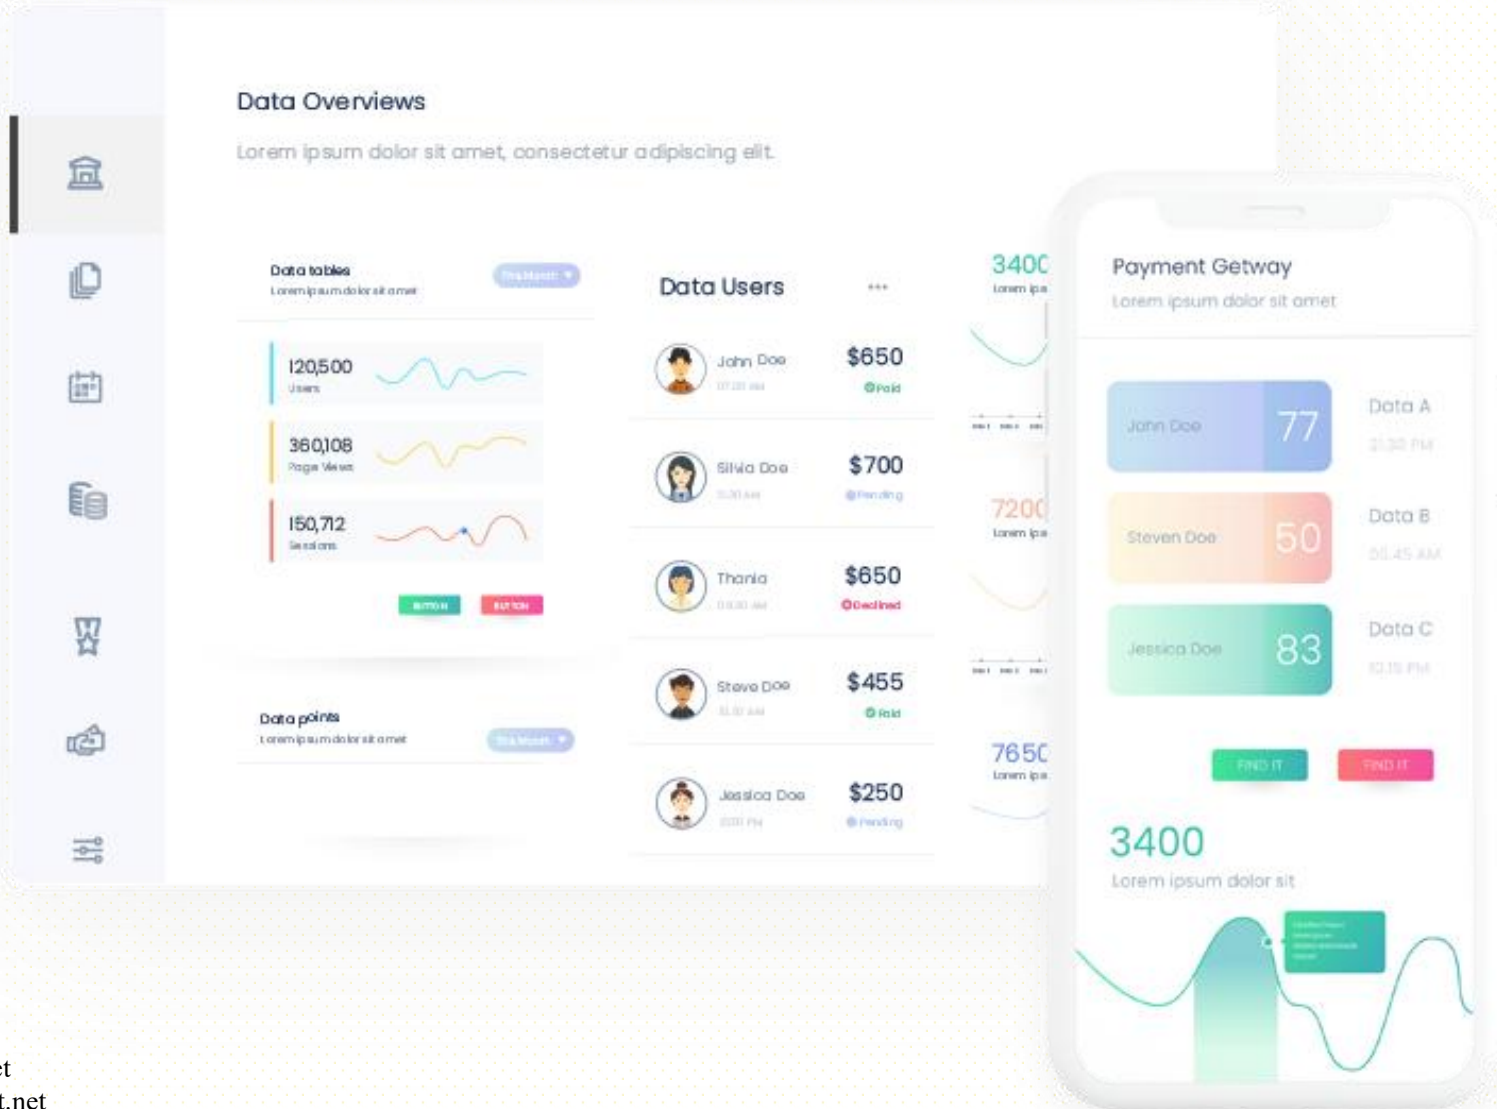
Data Overviews

Lorem ipsum dolor sit amet, consectetur adipiscing elit.

Data tables
Lorem ipsum dolor sit amet

This Month

120,500
Users

360,108
Page Views

150,712
Sessions

BUTTON BUTTON

Data points
Lorem ipsum dolor sit amet

This Month

Data Users

John Doe
07:20 AM
$650
Paid

Silvia Doe
11:30 AM
$700
Pending

Thania
03:30 AM
$650
Declined

Steve Doe
11:30 AM
$455
Paid

Jessica Doe
2:00 PM
$250
Pending

3400
Lorem ips

7200
Lorem ips

7650
Lorem ips

Payment Getway
Lorem ipsum dolor sit amet

John Doe 77
Data A
21:30 PM

Steven Doe 50
Data B
05:45 AM

Jessica Doe 83
Data C
10:15 PM

FIND IT FIND IT

3400
Lorem ipsum dolor sit

et
t.net